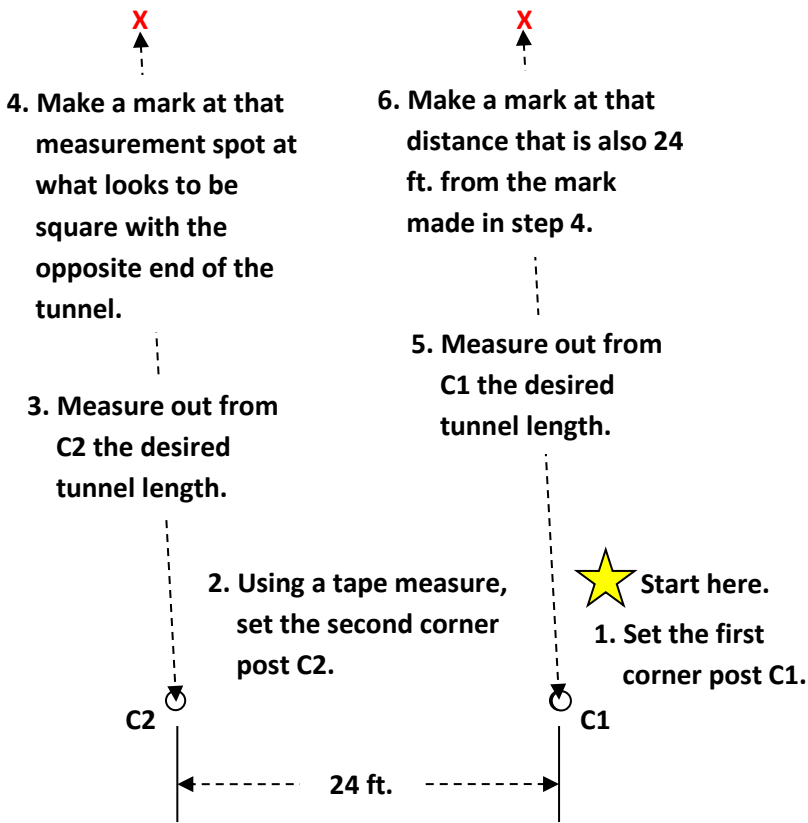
X

X

4. Make a mark at that measurement spot at what looks to be square with the opposite end of the tunnel.

6. Make a mark at that distance that is also 24 ft. from the mark made in step 4.

5. Measure out from C1 the desired tunnel length.

3. Measure out from C2 the desired tunnel length.

2. Using a tape measure, set the second corner post C2.

Start here.

1. Set the first corner post C1.

C2

C1

24 ft.